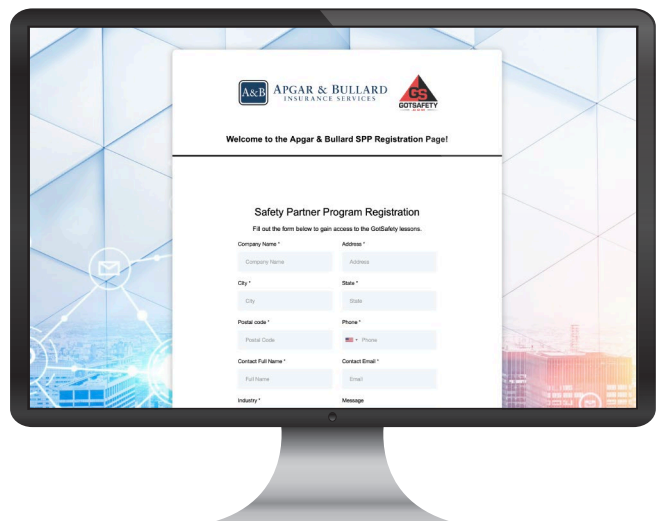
A&B APGAR & BULLARD INSURANCE SERVICES

GS GOTSAFETY

Welcome to the Apgar & Bullard SPP Registration Page!

Safety Partner Program Registration

Fill out the form below to gain access to the GotSafety lessons.

Company Name *

Company Name

Address *

Address

City *

City

State *

State

Postal code *

Postal Code

Phone *

Phone

Contact Full Name *

Full Name

Contact Email *

Email

Industry *

Message